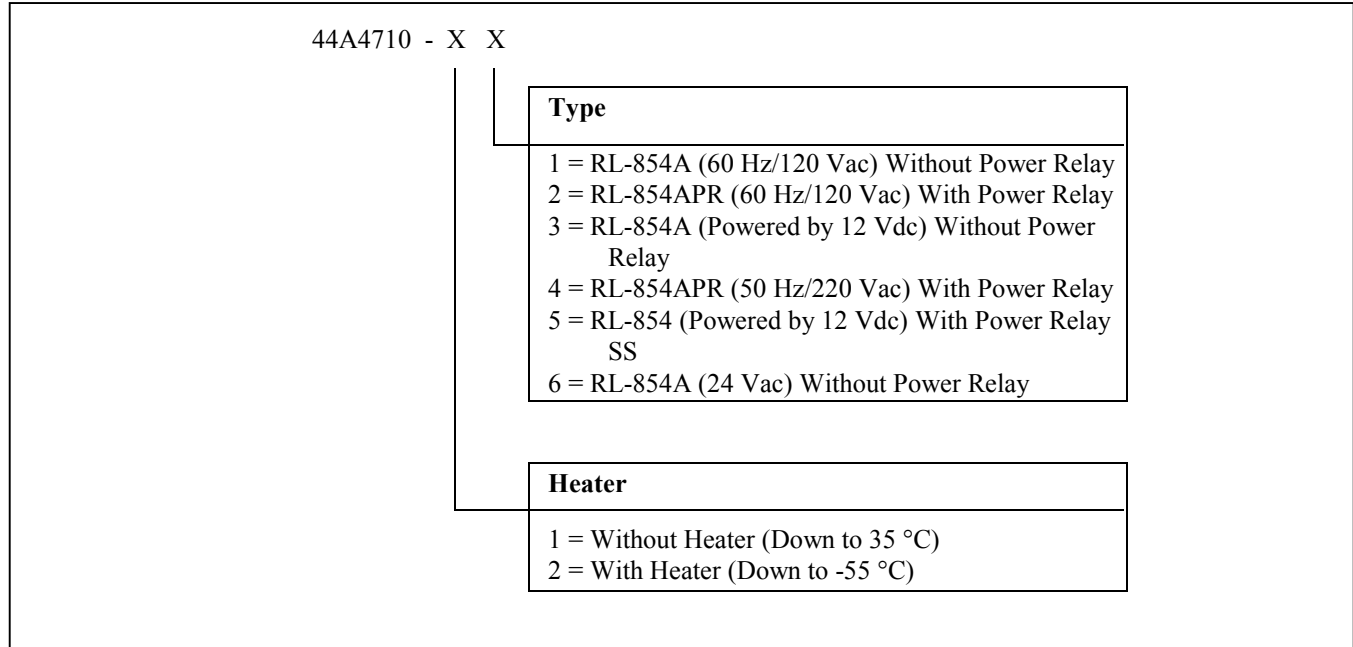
44A4710 - X X

**Type**

1 = RL-854A (60 Hz/120 Vac) Without Power Relay
2 = RL-854APR (60 Hz/120 Vac) With Power Relay
3 = RL-854A (Powered by 12 Vdc) Without Power Relay
4 = RL-854APR (50 Hz/220 Vac) With Power Relay
5 = RL-854 (Powered by 12 Vdc) With Power Relay SS
6 = RL-854A (24 Vac) Without Power Relay

**Heater**

1 = Without Heater (Down to 35 °C)
2 = With Heater (Down to -55 °C)